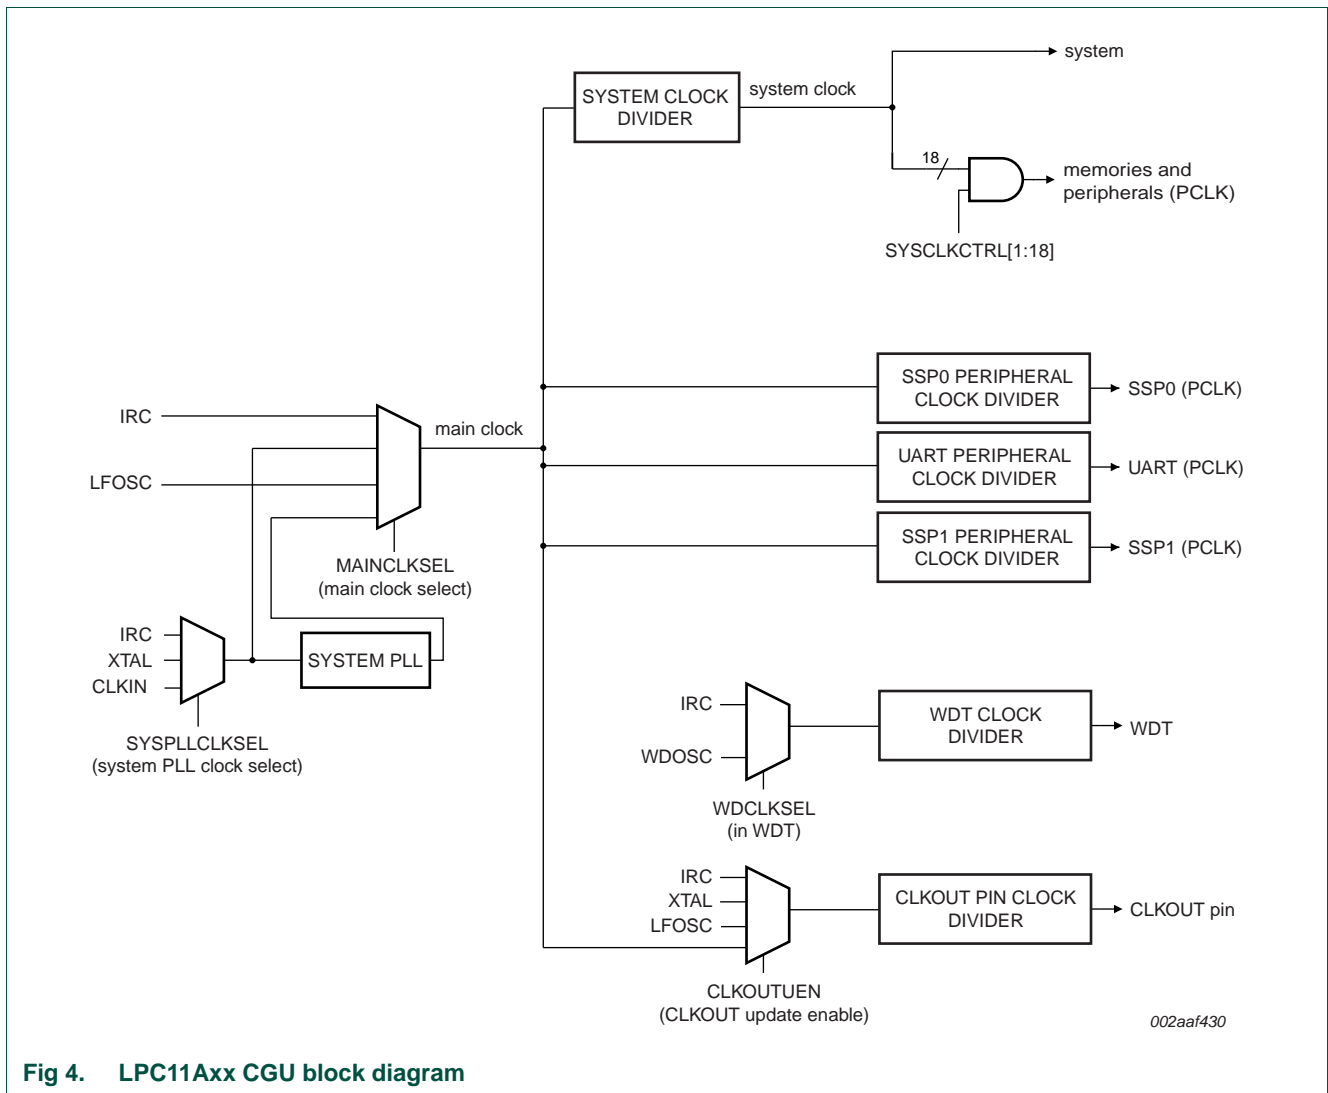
system

SYSTEM CLOCK DIVIDER

system clock

18

memories and peripherals (PCLK)

SYSCLKCTRL[1:18]

SSP0 PERIPHERAL CLOCK DIVIDER

SSP0 (PCLK)

IRC

main clock

UART PERIPHERAL CLOCK DIVIDER

UART (PCLK)

LFOSC

SSP1 PERIPHERAL CLOCK DIVIDER

SSP1 (PCLK)

MAINCLKSEL
(main clock select)

IRC
XTAL
CLKIN

SYSTEM PLL

SYSPLLCLKSEL
(system PLL clock select)

IRC

WDOSC

WDT CLOCK DIVIDER

WDT

WDCLKSEL
(in WDT)

IRC
XTAL
LFOSC

CLKOUT PIN CLOCK DIVIDER

CLKOUT pin

CLKOUTUEN
(CLKOUT update enable)

002aaf430

Fig 4. LPC11Axx CGU block diagram